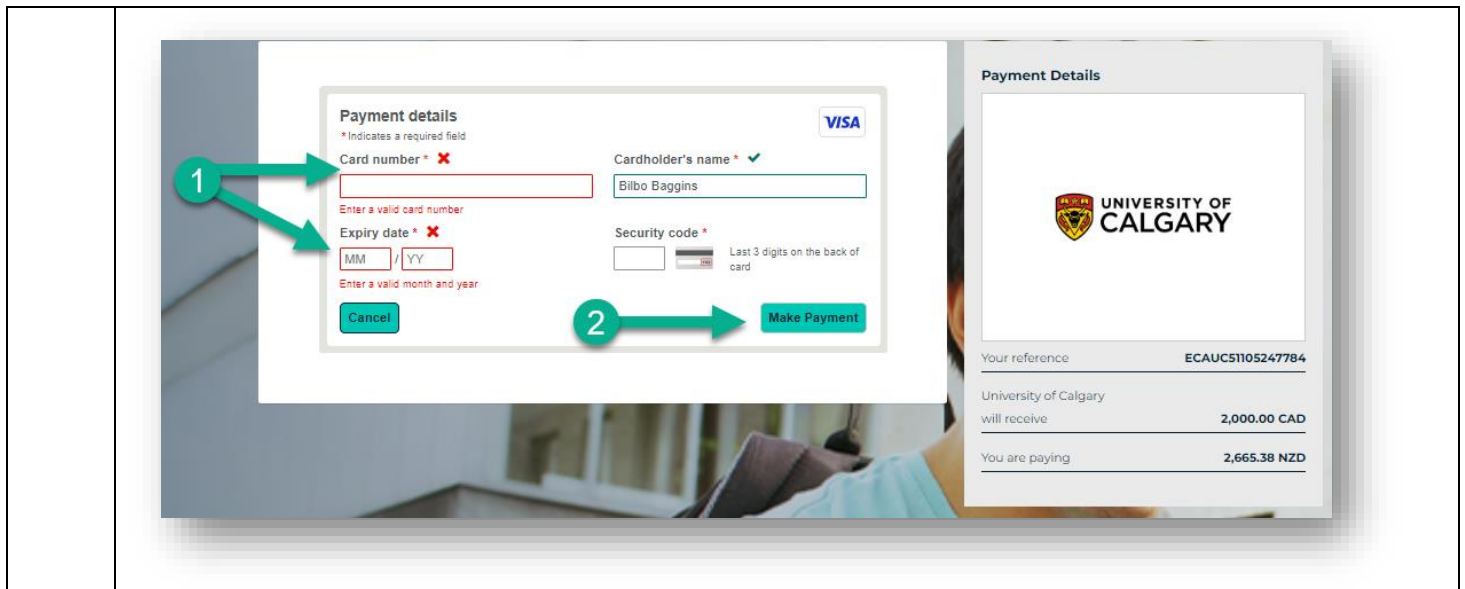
Payment details
* Indicates a required field

VISA

Card number * ✖

Enter a valid card number

Expiry date * ✖

MM / YY

Enter a valid month and year

Cardholder's name * ✔

Bilbo Baggins

Security code *

Last 3 digits on the back of card

1

2

Cancel

Make Payment

Payment Details

UNIVERSITY OF CALGARY

Your reference ECAUC51105247784

University of Calgary will receive 2,000.00 CAD

You are paying 2,665.38 NZD